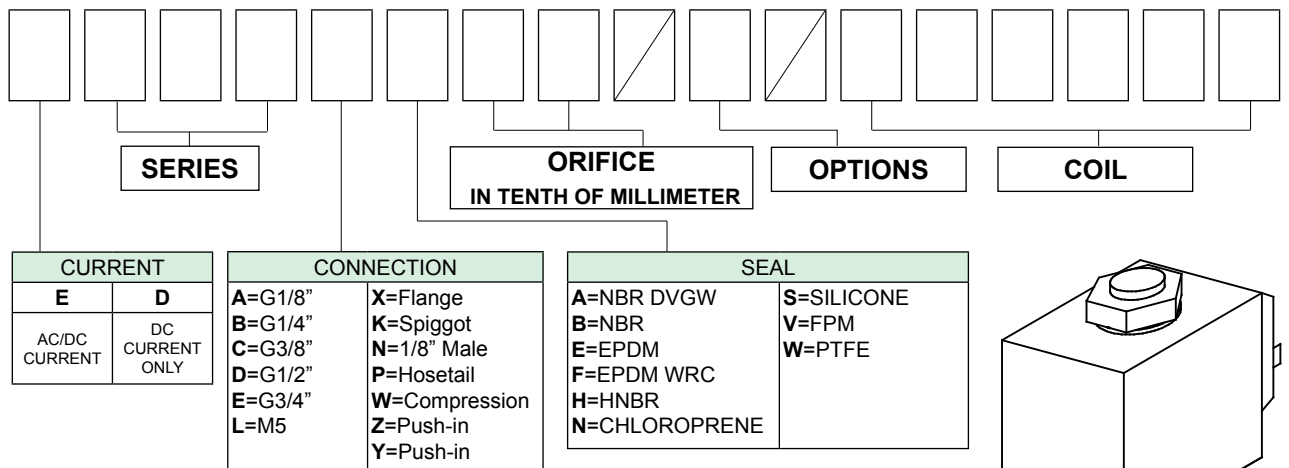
SERIES

ORIFICE
IN TENTH OF MILLIMETER

OPTIONS

COIL

CURRENT

| E | D |
|---|---|
| AC/DC CURRENT | DC CURRENT ONLY |

CONNECTION

| | |
|---|---|
| **A**=G1/8” | **X**=Flange |
| **B**=G1/4” | **K**=Spiggot |
| **C**=G3/8” | **N**=1/8” Male |
| **D**=G1/2” | **P**=Hosetail |
| **E**=G3/4” | **W**=Compression |
| **L**=M5 | **Z**=Push-in |
| | **Y**=Push-in |

SEAL

| | |
|---|---|
| **A**=NBR DVGW | **S**=SILICONE |
| **B**=NBR | **V**=FPM |
| **E**=EPDM | **W**=PTFE |
| **F**=EPDM WRC | |
| **H**=HNBR | |
| **N**=CHLOROPRENE | |